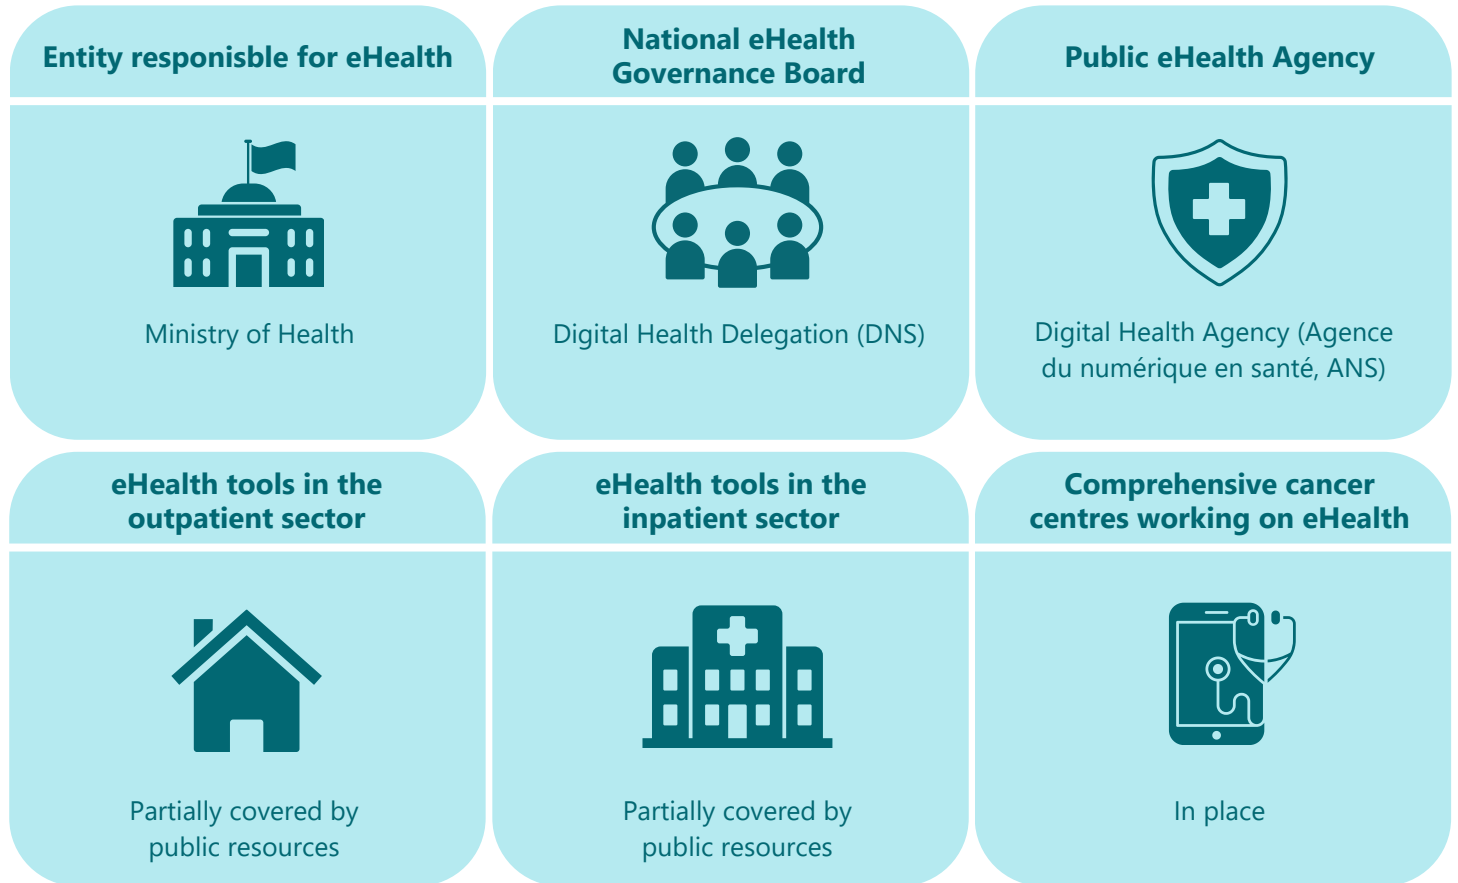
Entity responisble for eHealth

Ministry of Health

National eHealth Governance Board

Digital Health Delegation (DNS)

Public eHealth Agency

Digital Health Agency (Agence du numérique en santé, ANS)

eHealth tools in the outpatient sector

Partially covered by public resources

eHealth tools in the inpatient sector

Partially covered by public resources

Comprehensive cancer centres working on eHealth

In place